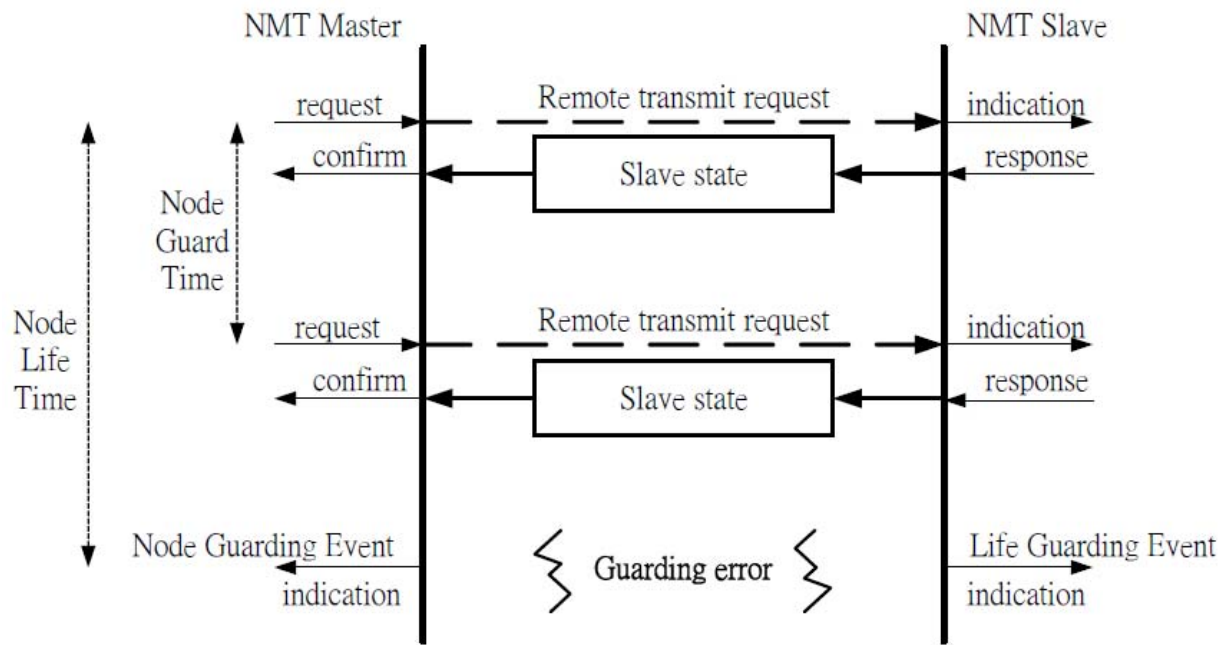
NMT Master

NMT Slave

request

Remote transmit request

indication

confirm

Slave state

response

Node Guard Time

Node Life Time

request

Remote transmit request

indication

confirm

Slave state

response

Node Guarding Event indication

Guarding error

Life Guarding Event indication